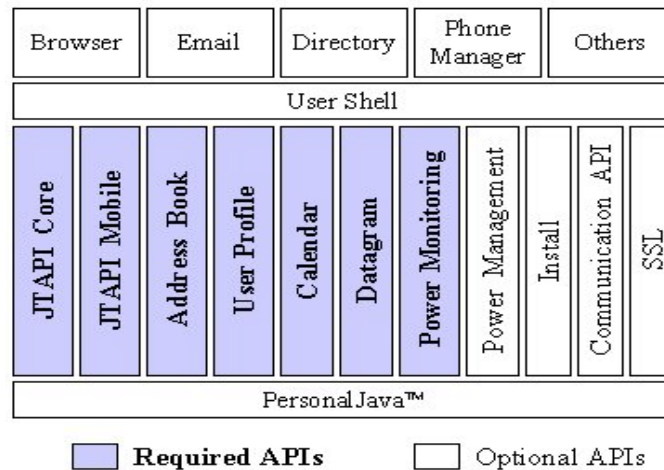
Browser

Email

Directory

Phone Manager

Others

User Shell

JTAPI Core

JTAPI Mobile

Address Book

User Profile

Calendar

Datagram

Power Monitoring

Power Management

Install

Communication API

SSL

PersonalJava™

Required APIs

Optional APIs